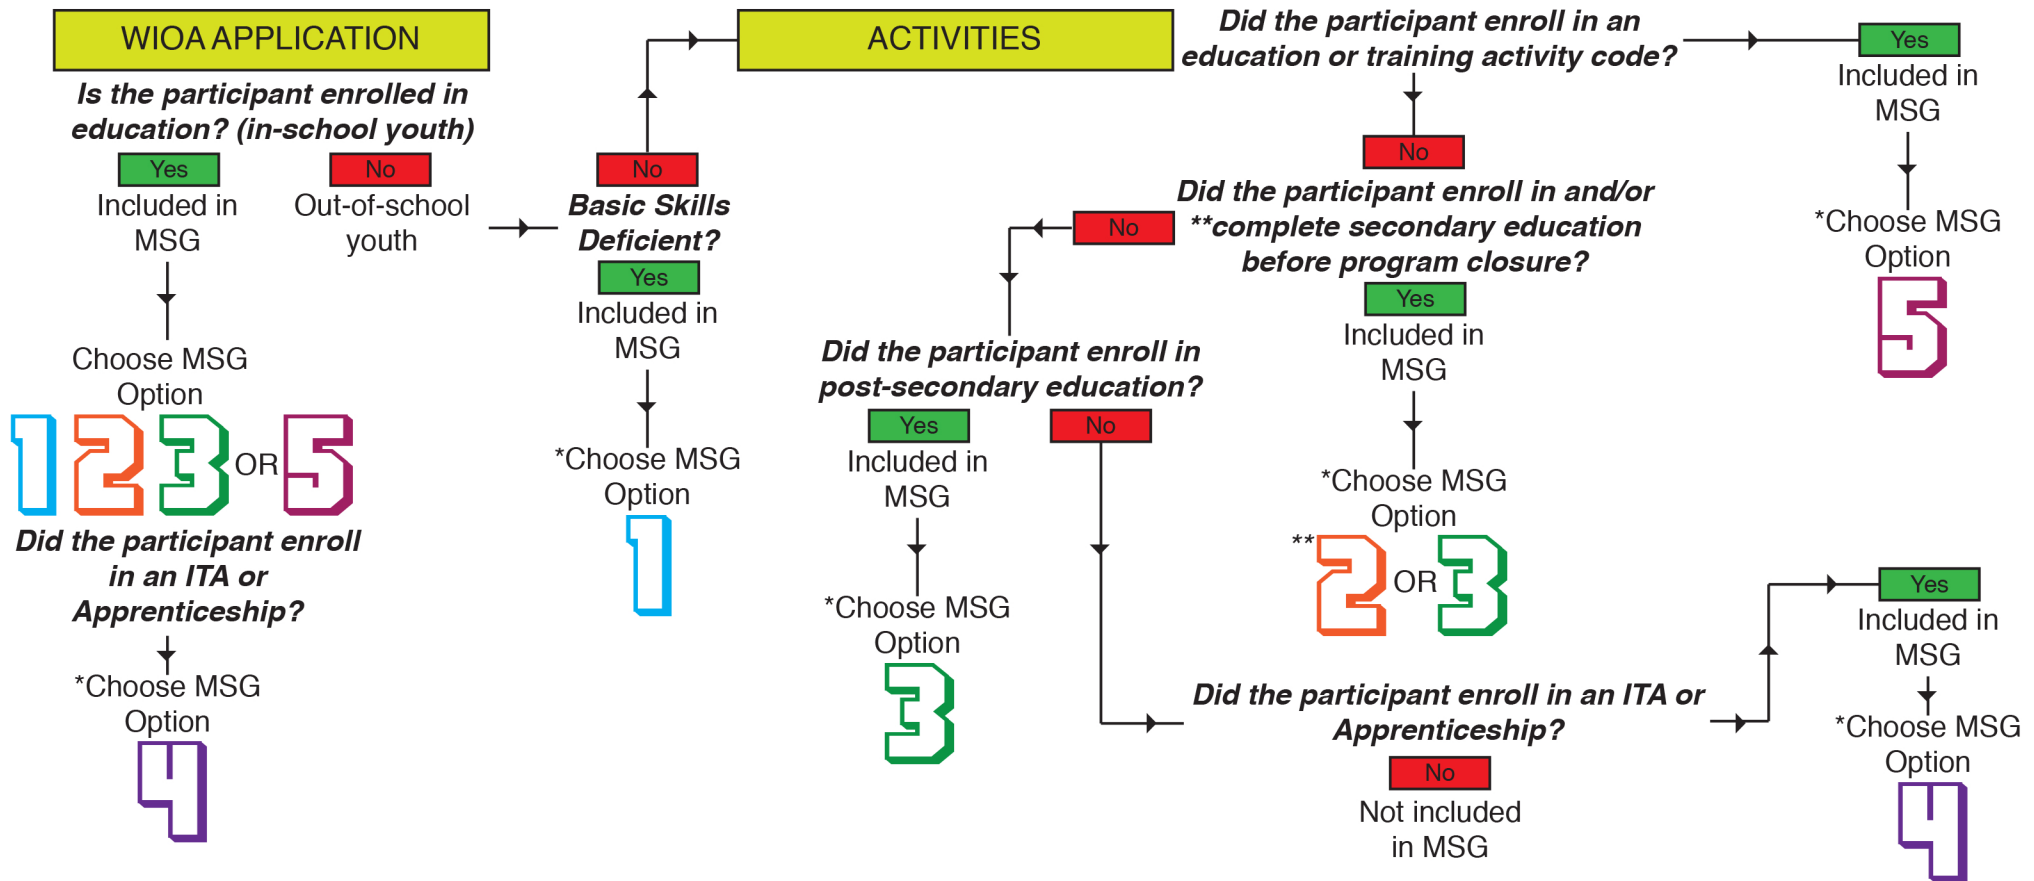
WIOA APPLICATION

Is the participant enrolled in education? (in-school youth)

Yes
Included in MSG

Choose MSG Option

1 2 3 OR 5

Did the participant enroll in an ITA or Apprenticeship?

*Choose MSG Option

4

No
Out-of-school youth

No
Basic Skills Deficient?

Yes
Included in MSG

*Choose MSG Option

1

ACTIVITIES

Did the participant enroll in an education or training activity code?

Yes
Included in MSG

*Choose MSG Option

5

No
Did the participant enroll in and/or **complete secondary education before program closure?

Yes
Included in MSG

*Choose MSG Option

**2 OR 3

No
Did the participant enroll in post-secondary education?

Yes
Included in MSG

*Choose MSG Option

3

No
Did the participant enroll in an ITA or Apprenticeship?

Yes
Included in MSG

*Choose MSG Option

4

No
Not included in MSG